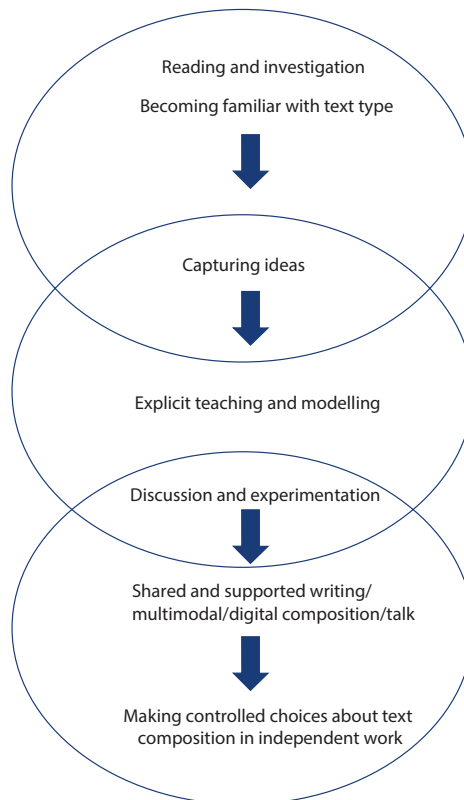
Reading and investigation

Becoming familiar with text type

Capturing ideas

Explicit teaching and modelling

Discussion and experimentation

Shared and supported writing/ multimodal/digital composition/talk

Making controlled choices about text composition in independent work